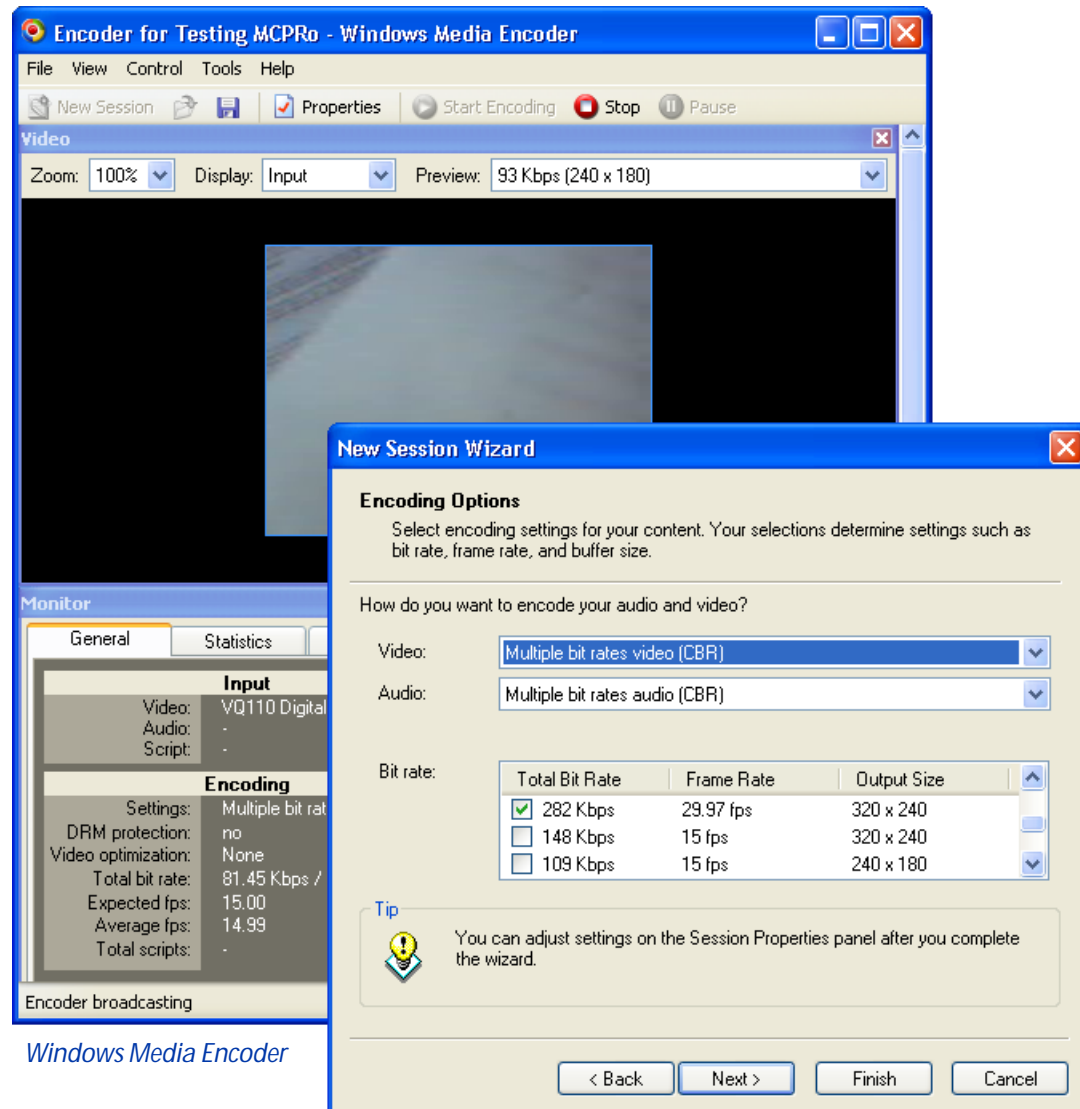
Encoder for Testing MCPRo - Windows Media Encoder

File View Control Tools Help

New Session Properties Start Encoding Stop Pause

Video

Zoom: 100% Display: Input Preview: 93 Kbps (240 x 180)

Monitor

General Statistics

Input
Video: VQ110 Digital
Audio: -
Script: -

Encoding
Settings: Multiple bit rat
DRM protection: no
Video optimization: None
Total bit rate: 81.45 Kbps /
Expected fps: 15.00
Average fps: 14.99
Total scripts: -

Encoder broadcasting

Windows Media Encoder

New Session Wizard

Encoding Options
Select encoding settings for your content. Your selections determine settings such as bit rate, frame rate, and buffer size.

How do you want to encode your audio and video?

Video: Multiple bit rates video (CBR)
Audio: Multiple bit rates audio (CBR)

Bit rate:

| Total Bit Rate | Frame Rate | Output Size |
|---|---|---|
| 282 Kbps | 29.97 fps | 320 x 240 |
| 148 Kbps | 15 fps | 320 x 240 |
| 109 Kbps | 15 fps | 240 x 180 |

Tip
You can adjust settings on the Session Properties panel after you complete the wizard.

< Back Next > Finish Cancel